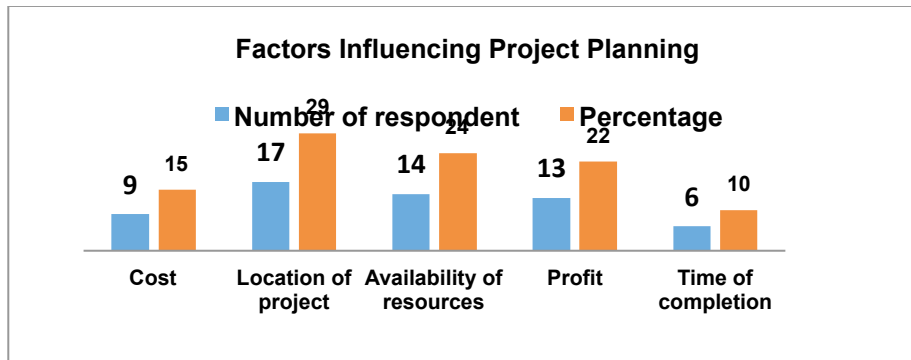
Factors Influencing Project Planning

Number of respondent Percentage

| | Cost | Location of project | Availability of resources | Profit | Time of completion |
|---|---|---|---|---|---|
| Number of respondent | 9 | 17 | 14 | 13 | 6 |
| Percentage | 15 | 29 | 24 | 22 | 10 |